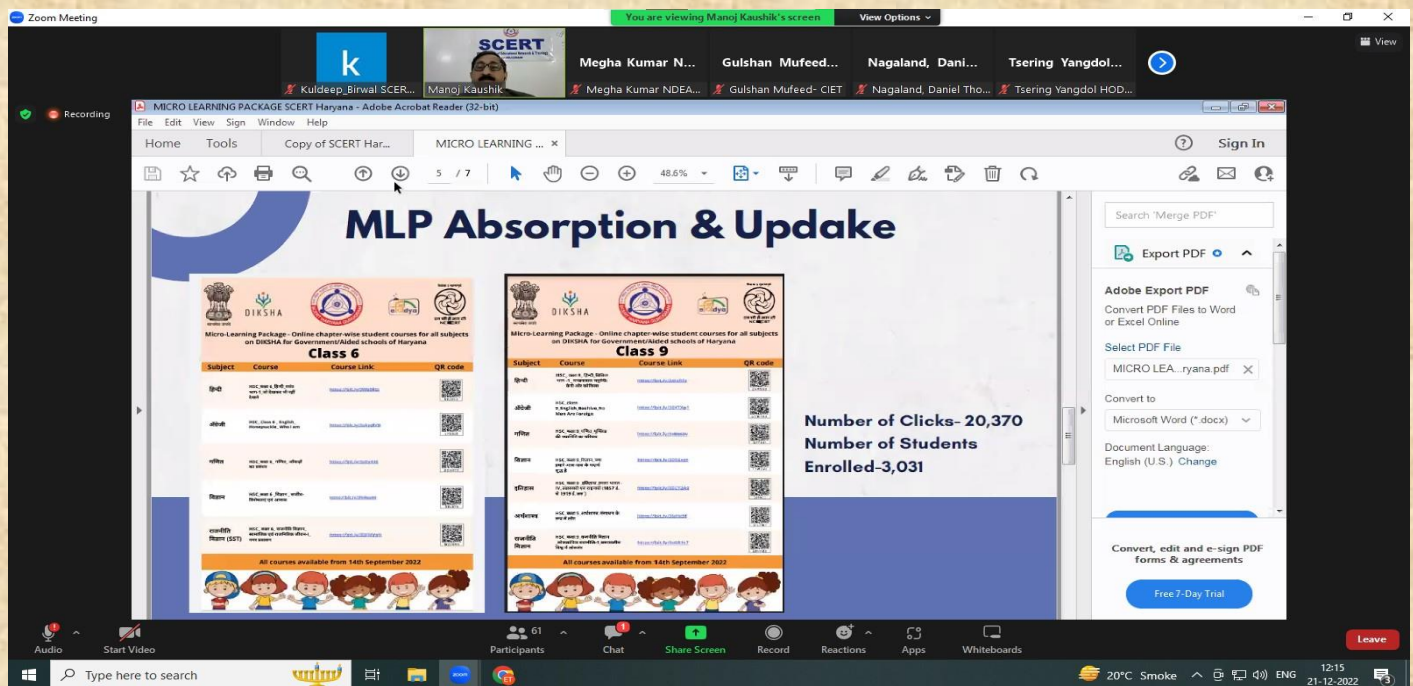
Zoom Meeting

You are viewing Manoj Kaushik's screen View Options

View

Kuldeep_Birwal SCER... Manoj Kaushik Megha Kumar N... Megha Kumar NDEA... Gulshan Mufeed... Gulshan Mufeed- CIET Nagaland, Dani... Nagaland, Daniel Tho... Tsering Yangdol... Tsering Yangdol HOD...

Recording

MICRO LEARNING PACKAGE SCERT Haryana - Adobe Acrobat Reader (32-bit)

File Edit View Sign Window Help

Home Tools Copy of SCERT Har... MICRO LEARNING ... Sign In

5 / 7 48.6%

MLP Absorption & Updake

DIKSHA

Micro-Learning Package - Online chapter-wise student courses for all subjects on DIKSHA for Government/Aided schools of Haryana

Class 6

| Subject | Course | Course Link | QR code |
|---|---|---|---|
| हिन्दी | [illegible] | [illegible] | |
| अंग्रेजी | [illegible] | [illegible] | |
| गणित | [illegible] | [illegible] | |
| विज्ञान | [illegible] | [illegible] | |
| सामाजिक विज्ञान (SST) | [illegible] | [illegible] | |

All courses available from 14th September 2022

DIKSHA

Micro-Learning Package - Online chapter-wise student courses for all subjects on DIKSHA for Government/Aided schools of Haryana

Class 9

| Subject | Course | Course Link | QR code |
|---|---|---|---|
| हिन्दी | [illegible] | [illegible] | |
| अंग्रेजी | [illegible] | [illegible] | |
| गणित | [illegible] | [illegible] | |
| विज्ञान | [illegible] | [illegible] | |
| इतिहास | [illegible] | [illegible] | |
| अर्थशास्त्र | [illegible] | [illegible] | |
| राजनीति विज्ञान | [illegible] | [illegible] | |

All courses available from 14th September 2022

Number of Clicks- 20,370
Number of Students Enrolled-3,031

Search 'Merge PDF'

Export PDF

Adobe Export PDF
Convert PDF Files to Word or Excel Online

Select PDF File
MICRO LEA...ryana.pdf

Convert to
Microsoft Word (*.docx)

Document Language:
English (U.S.) Change

Convert, edit and e-sign PDF forms & agreements

Free 7-Day Trial

Audio Start Video 61 Participants Chat Share Screen Record Reactions Apps Whiteboards Leave

Type here to search 20°C Smoke ENG 12:15 21-12-2022